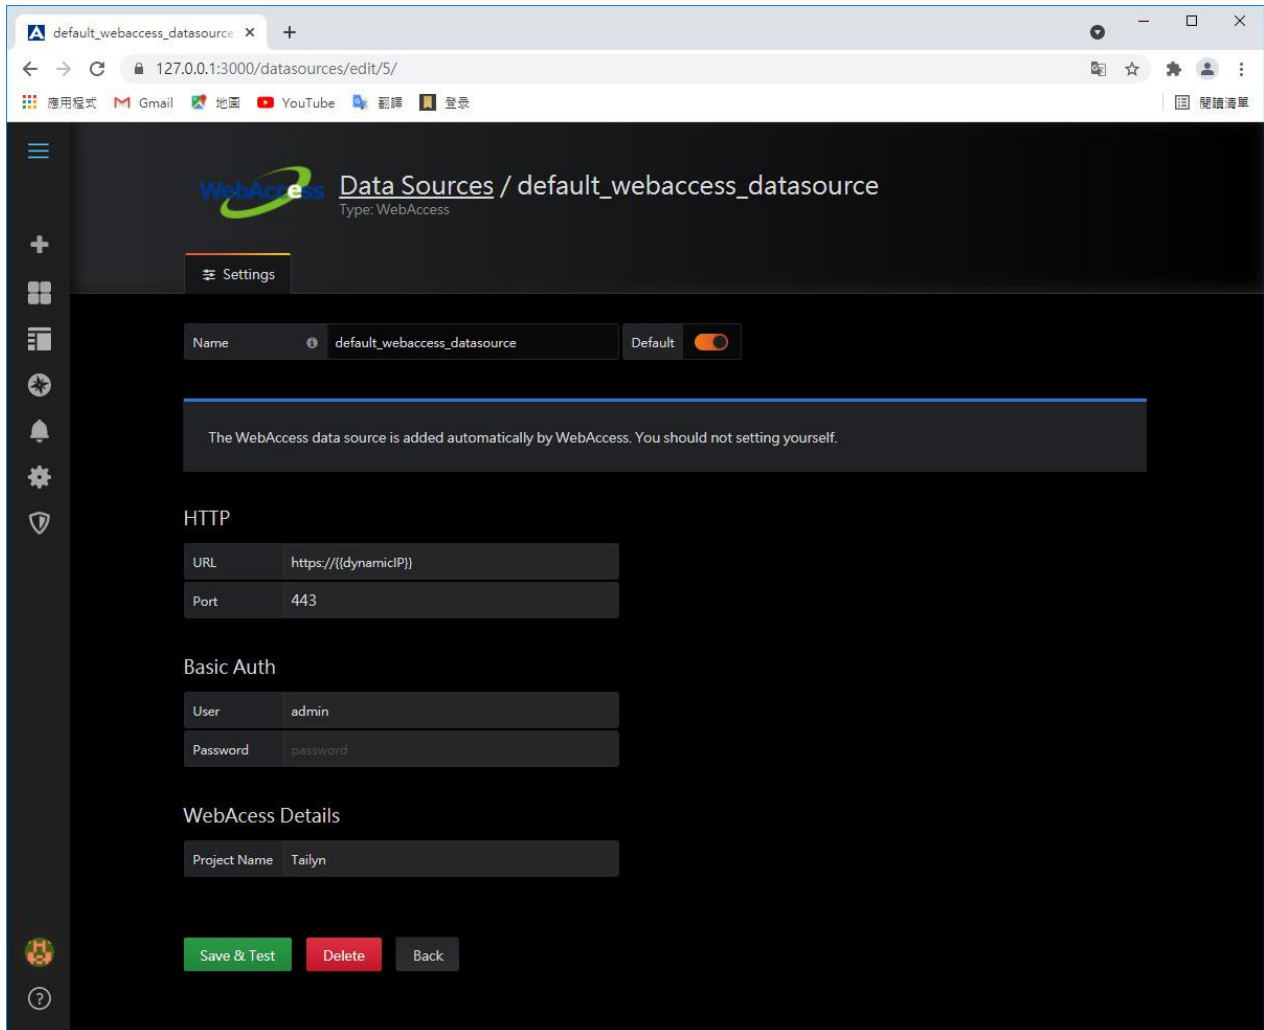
default_webaccess_datasource ×

127.0.0.1:3000/datasources/edit/5/

應用程式 Gmail 地圖 YouTube 翻譯 登錄 閱讀清單

WebAccess

Data Sources / default_webaccess_datasource

Type: WebAccess

Settings

Name default_webaccess_datasource Default

The WebAccess data source is added automatically by WebAccess. You should not setting yourself.

HTTP

| URL | https://{{dynamicIP}} |
|---|---|
| Port | 443 |

Basic Auth

| User | admin |
|---|---|
| Password | password |

WebAcess Details

| Project Name | Tailyn |
|---|---|

Save & Test Delete Back